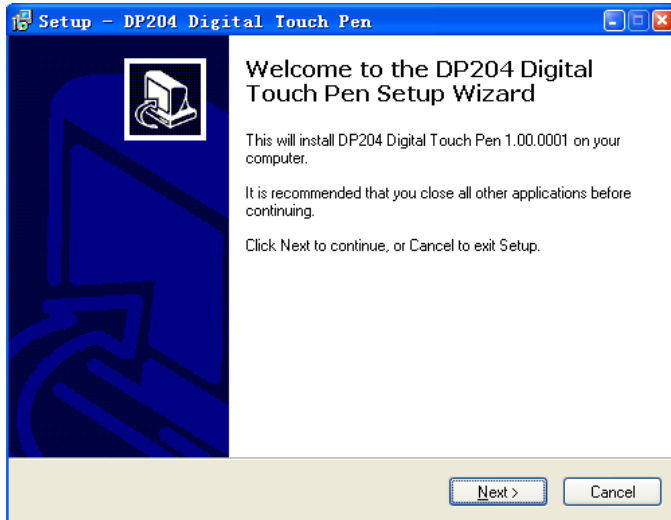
Setup - DP204 Digital Touch Pen

Welcome to the DP204 Digital Touch Pen Setup Wizard

This will install DP204 Digital Touch Pen 1.00.0001 on your computer.

It is recommended that you close all other applications before continuing.

Click Next to continue, or Cancel to exit Setup.

Next >

Cancel